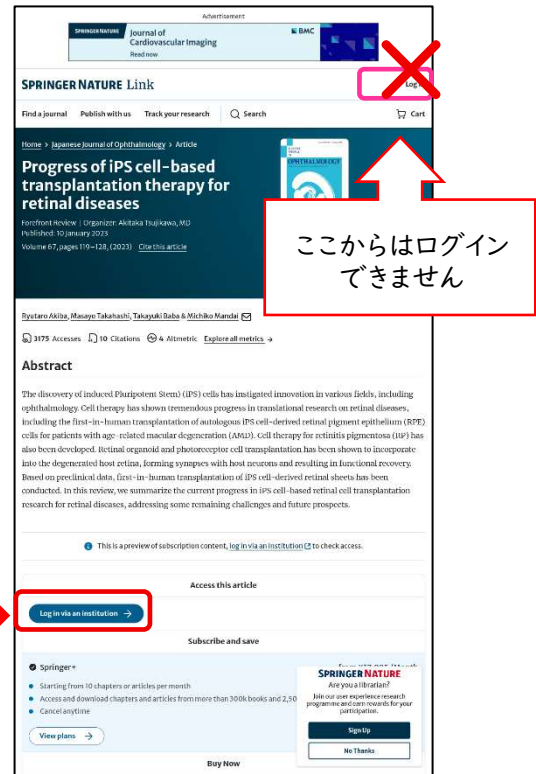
Advertisement

SPRINGER NATURE Journal of Cardiovascular Imaging Read now

BMC

SPRINGER NATURE Link

Log in

Find a journal Publish with us Track your research Search Cart

Home > Japanese Journal of Ophthalmology > Article

Progress of iPS cell-based transplantation therapy for retinal diseases

Forefront Review | Organizer: Akitaka Tsujikawa, MD
Published: 10 January 2023
Volume 67, pages 119–128, (2023) Cite this article

OPHTHALMOLOGY

ここからはログインできません

Ryutaro Akiba, Masayo Takahashi, Takayuki Baba & Michiko Mandai

3175 Accesses 10 Citations 4 Altmetric Explore all metrics →

Abstract

The discovery of induced Pluripotent Stem (iPS) cells has instigated innovation in various fields, including ophthalmology. Cell therapy has shown tremendous progress in translational research on retinal diseases, including the first-in-human transplantation of autologous iPS cell-derived retinal pigment epithelium (RPE) cells for patients with age-related macular degeneration (AMD). Cell therapy for retinitis pigmentosa (RP) has also been developed. Retinal organoid and photoreceptor cell transplantation has been shown to incorporate into the degenerated host retina, forming synapses with host neurons and resulting in functional recovery. Based on preclinical data, first-in-human transplantation of iPS cell-derived retinal sheets has been conducted. In this review, we summarize the current progress in iPS cell-based retinal cell transplantation research for retinal diseases, addressing some remaining challenges and future prospects.

This is a preview of subscription content, log in via an institution to check access.

Access this article

Log in via an institution →

Subscribe and save

Springer+

Starting from 10 chapters or articles per month
Access and download chapters and articles from more than 300k books and 2,50
Cancel anytime

View plans →

SPRINGER NATURE
Are you a librarian?
Join our user experience research programme and earn rewards for your participation.
Sign Up
No Thanks

Buy Now